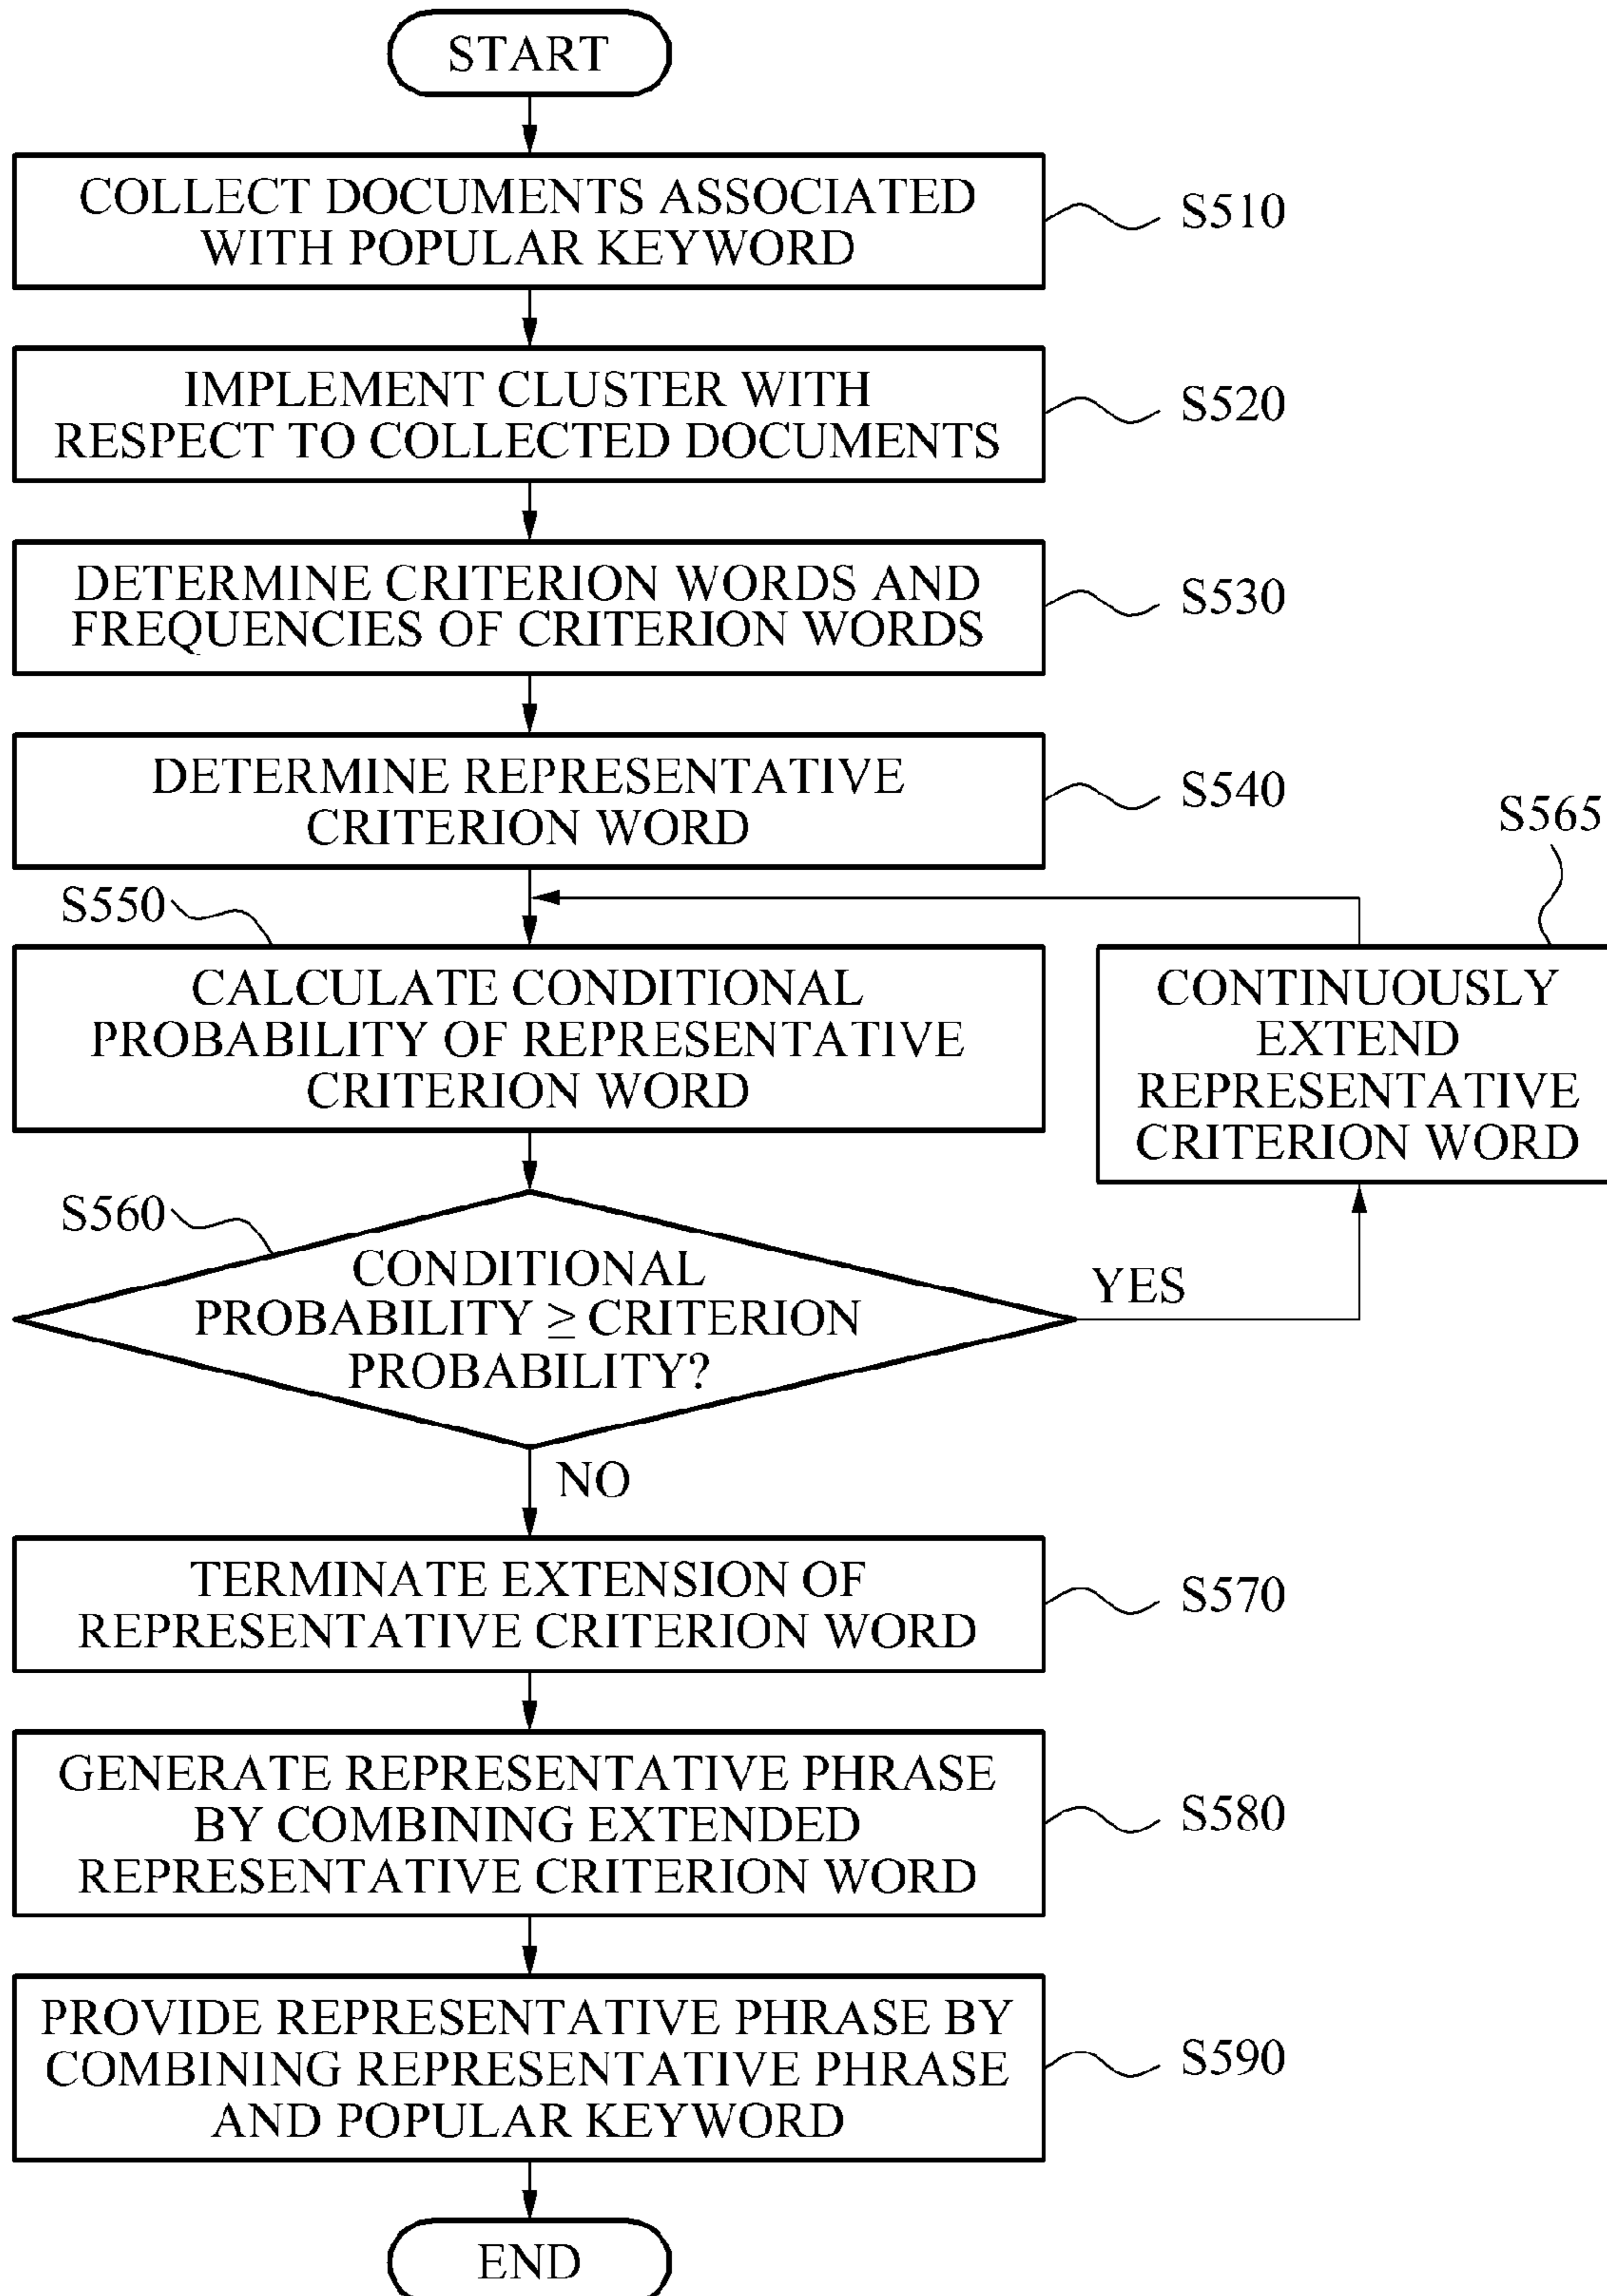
START

COLLECT DOCUMENTS ASSOCIATED WITH POPULAR KEYWORD

S510

IMPLEMENT CLUSTER WITH RESPECT TO COLLECTED DOCUMENTS

S520

DETERMINE CRITERION WORDS AND FREQUENCIES OF CRITERION WORDS

S530

DETERMINE REPRESENTATIVE CRITERION WORD

S540

S565

S550

CALCULATE CONDITIONAL PROBABILITY OF REPRESENTATIVE CRITERION WORD

CONTINUOUSLY EXTEND REPRESENTATIVE CRITERION WORD

S560

CONDITIONAL PROBABILITY $\geq$ CRITERION PROBABILITY?

YES

NO

TERMINATE EXTENSION OF REPRESENTATIVE CRITERION WORD

S570

GENERATE REPRESENTATIVE PHRASE BY COMBINING EXTENDED REPRESENTATIVE CRITERION WORD

S580

PROVIDE REPRESENTATIVE PHRASE BY COMBINING REPRESENTATIVE PHRASE AND POPULAR KEYWORD

S590

END